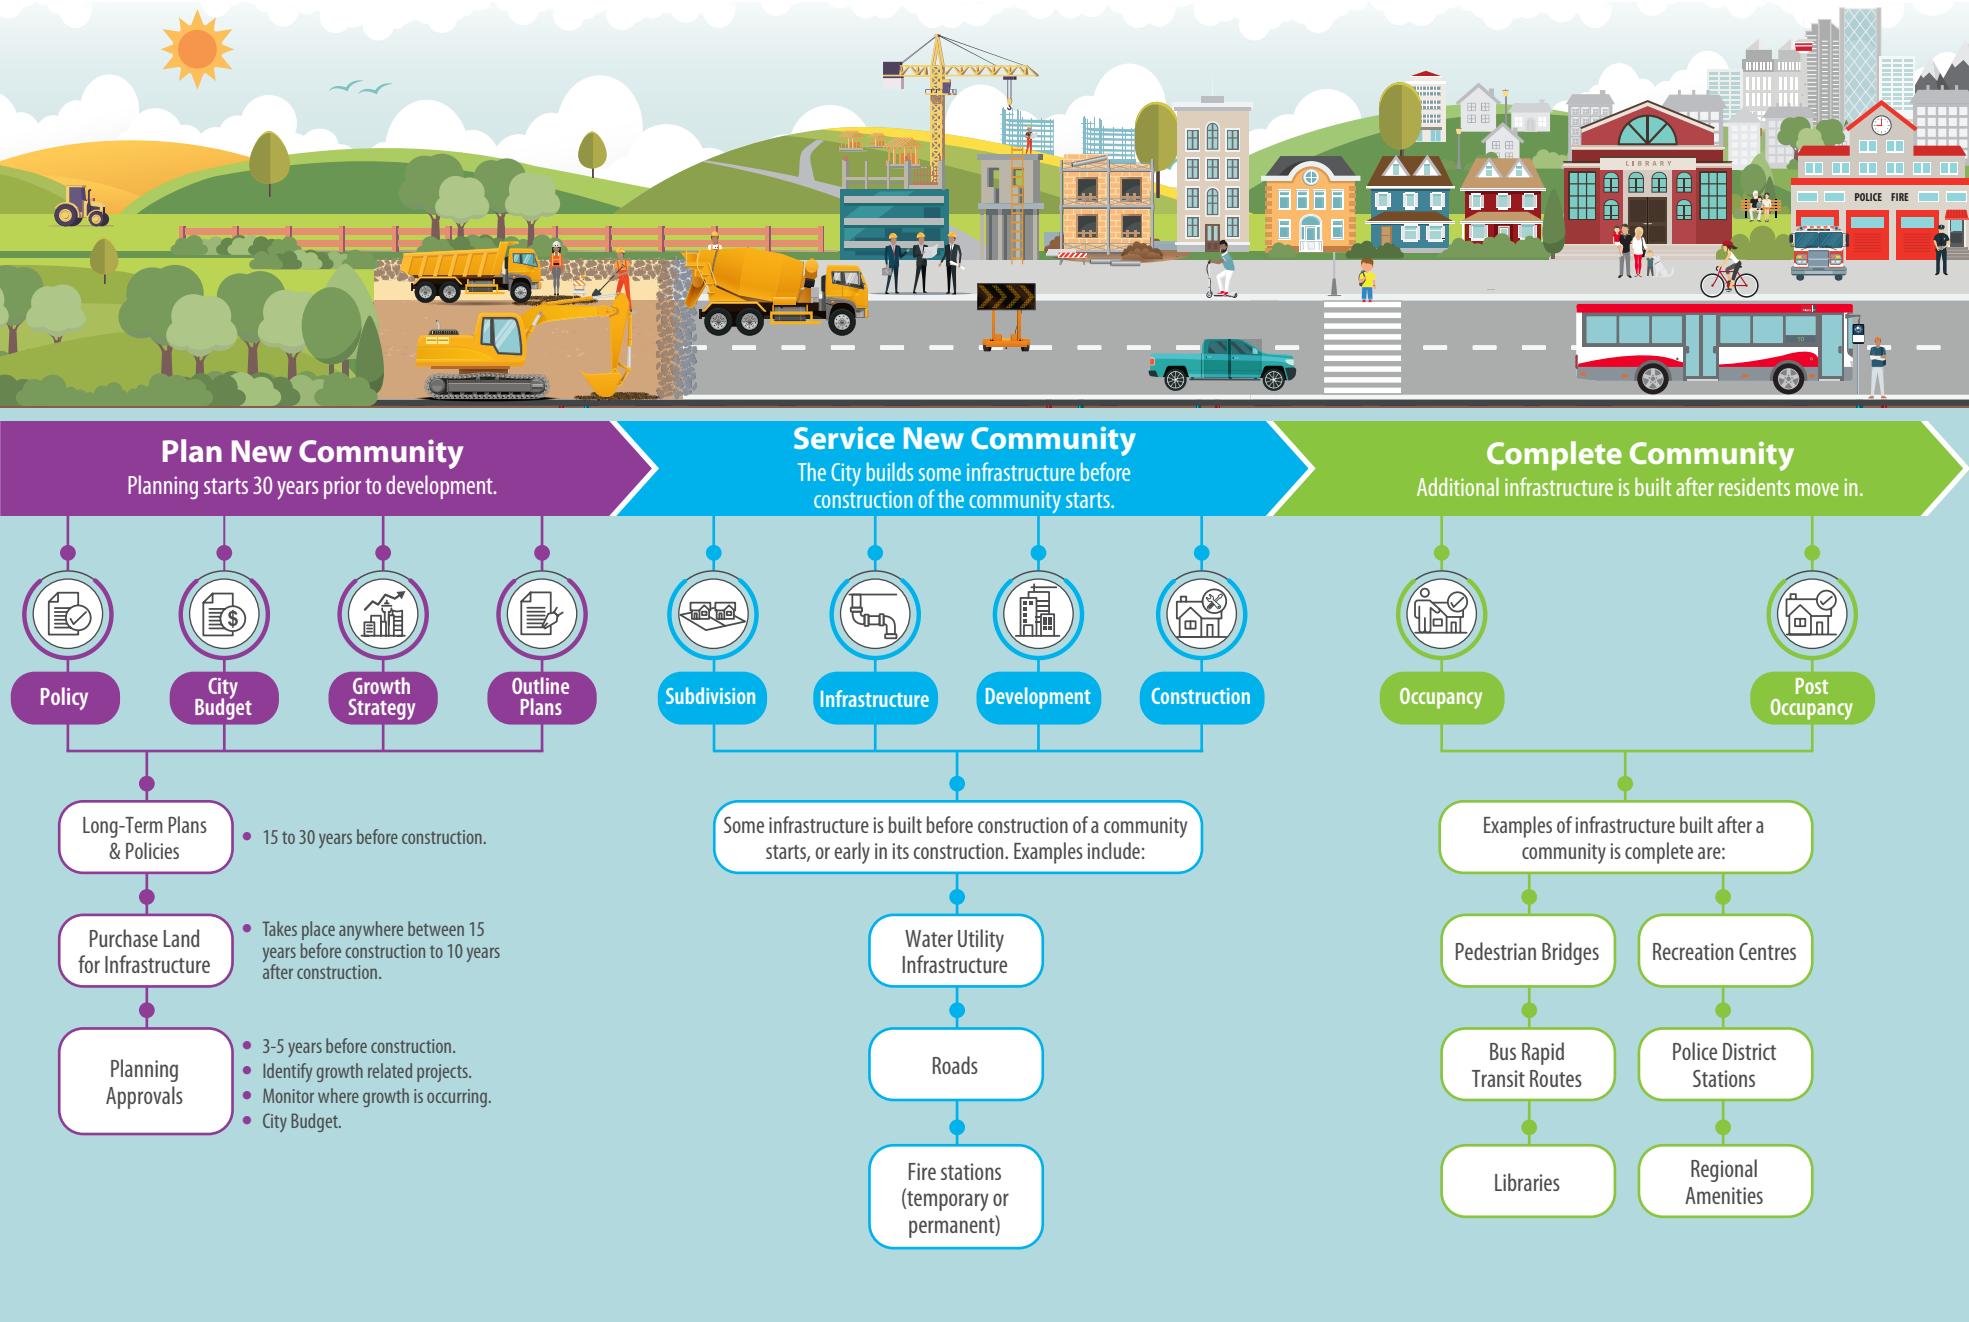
LIBRARY

POLICE FIRE

Plan New Community
Planning starts 30 years prior to development.

Service New Community
The City builds some infrastructure before construction of the community starts.

Complete Community
Additional infrastructure is built after residents move in.

Policy

City Budget

Growth Strategy

Outline Plans

Subdivision

Infrastructure

Development

Construction

Occupancy

Post Occupancy

Long-Term Plans & Policies

• 15 to 30 years before construction.

Purchase Land for Infrastructure

• Takes place anywhere between 15 years before construction to 10 years after construction.

Planning Approvals

• 3-5 years before construction.
• Identify growth related projects.
• Monitor where growth is occurring.
• City Budget.

Some infrastructure is built before construction of a community starts, or early in its construction. Examples include:

Water Utility Infrastructure

Roads

Fire stations (temporary or permanent)

Examples of infrastructure built after a community is complete are:

Pedestrian Bridges

Recreation Centres

Bus Rapid Transit Routes

Police District Stations

Libraries

Regional Amenities